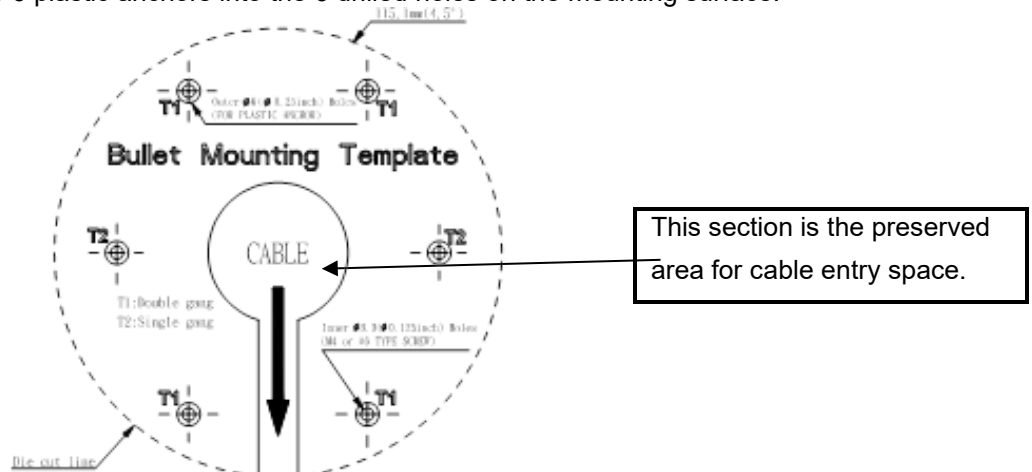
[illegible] 3 plastic anchors into the 3 drilled holes on the mounting surface.

115.1mm(4.5")

T1

Outer Ø6(Ø0.25inch) Holes (FOR PLASTIC ANCHOR)

T1

Bullet Mounting Template

T2

CABLE

T2

T1:Double gang
T2:Single gang

Inner Ø3.0(Ø0.125inch) Holes (M4 or #6 TYPE SCREW)

T1

T1

Die cut line

This section is the preserved area for cable entry space.